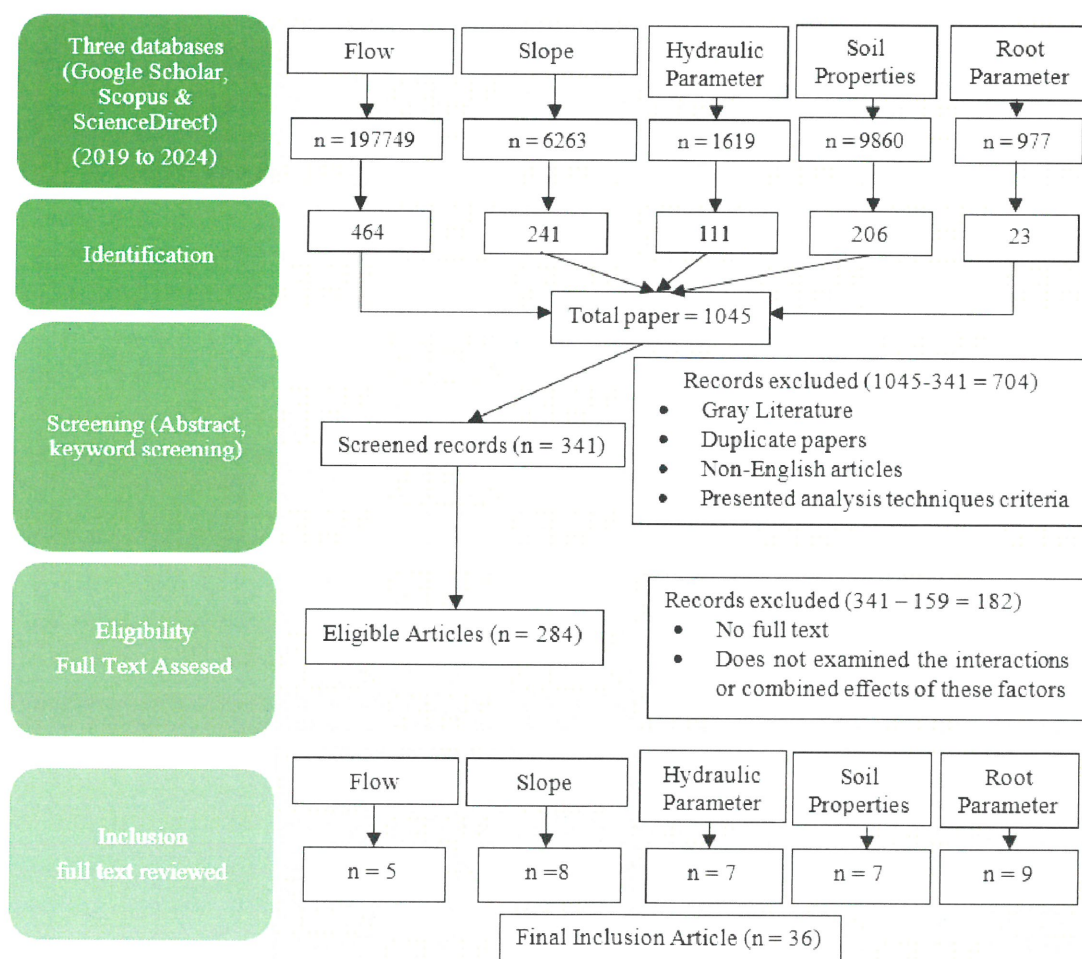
Three databases (Google Scholar, Scopus & ScienceDirect) (2019 to 2024)

Flow

Slope

Hydraulic Parameter

Soil Properties

Root Parameter

n = 197749

n = 6263

n = 1619

n = 9860

n = 977

Identification

464

241

111

206

23

Total paper = 1045

Screening (Abstract, keyword screening)

Screened records (n = 341)

Records excluded (1045-341 = 704)
- Gray Literature
- Duplicate papers
- Non-English articles
- Presented analysis techniques criteria

Eligibility
Full Text Assesed

Eligible Articles (n = 284)

Records excluded (341 – 159 = 182)
- No full text
- Does not examined the interactions or combined effects of these factors

Inclusion
full text reviewed

Flow

Slope

Hydraulic Parameter

Soil Properties

Root Parameter

n = 5

n =8

n = 7

n = 7

n = 9

Final Inclusion Article (n = 36)